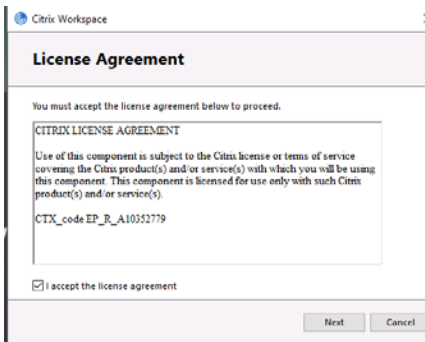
Citrix Workspace

License Agreement

You must accept the license agreement below to proceed.

CITRIX LICENSE AGREEMENT

Use of this component is subject to the Citrix license or terms of service covering the Citrix product(s) and/or service(s) with which you will be using this component. This component is licensed for use only with such Citrix product(s) and/or service(s).

CTX_code EP_R_A10352779

I accept the license agreement

Next
Cancel